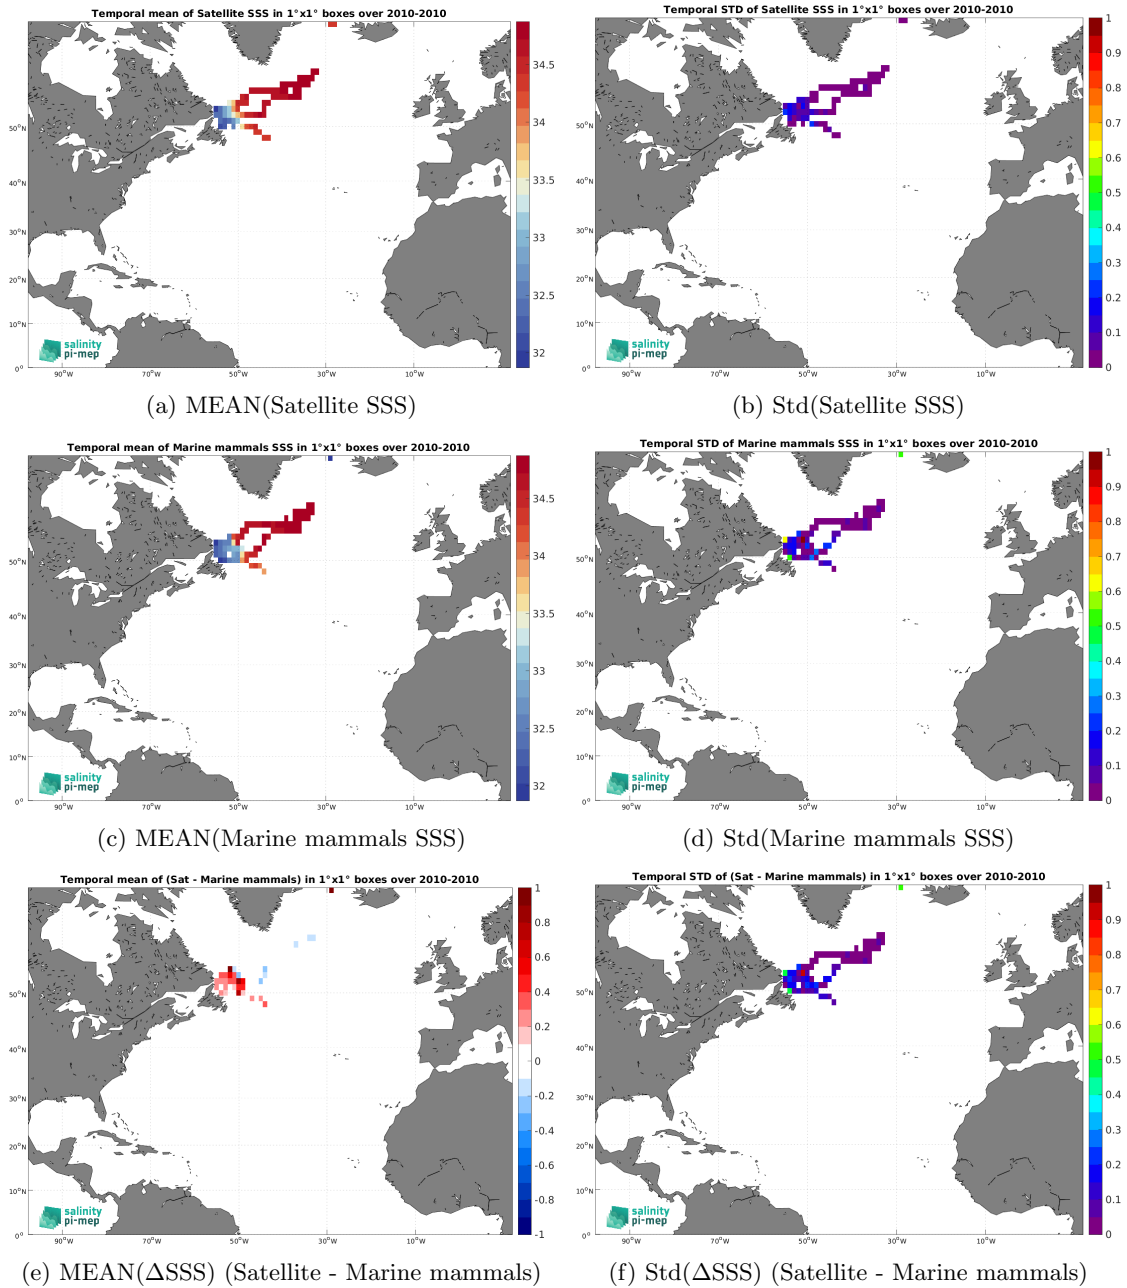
Temporal mean of Satellite SSS in 1°x1° boxes over 2010-2010

34.5
34
33.5
33
32.5
32

50°N
40°N
30°N
20°N
10°N
0°
90°W 70°W 50°W 30°W 10°W

salinity pi-mep

(a) MEAN(Satellite SSS)

Temporal STD of Satellite SSS in 1°x1° boxes over 2010-2010

1
0.9
0.8
0.7
0.6
0.5
0.4
0.3
0.2
0.1
0

50°N
40°N
30°N
20°N
10°N
0°
90°W 70°W 50°W 30°W 10°W

salinity pi-mep

(b) Std(Satellite SSS)

Temporal mean of Marine mammals SSS in 1°x1° boxes over 2010-2010

34.5
34
33.5
33
32.5
32

50°N
40°N
30°N
20°N
10°N
0°
90°W 70°W 50°W 30°W 10°W

salinity pi-mep

(c) MEAN(Marine mammals SSS)

Temporal STD of Marine mammals SSS in 1°x1° boxes over 2010-2010

1
0.9
0.8
0.7
0.6
0.5
0.4
0.3
0.2
0.1
0

50°N
40°N
30°N
20°N
10°N
0°
90°W 70°W 50°W 30°W 10°W

salinity pi-mep

(d) Std(Marine mammals SSS)

Temporal mean of (Sat - Marine mammals) in 1°x1° boxes over 2010-2010

1
0.8
0.6
0.4
0.2
0
-0.2
-0.4
-0.6
-0.8
-1

50°N
40°N
30°N
20°N
10°N
0°
90°W 70°W 50°W 30°W 10°W

salinity pi-mep

(e) MEAN($\Delta$SSS) (Satellite - Marine mammals)

Temporal STD of (Sat - Marine mammals) in 1°x1° boxes over 2010-2010

1
0.9
0.8
0.7
0.6
0.5
0.4
0.3
0.2
0.1
0

50°N
40°N
30°N
20°N
10°N
0°
90°W 70°W 50°W 30°W 10°W

salinity pi-mep

(f) Std($\Delta$SSS) (Satellite - Marine mammals)